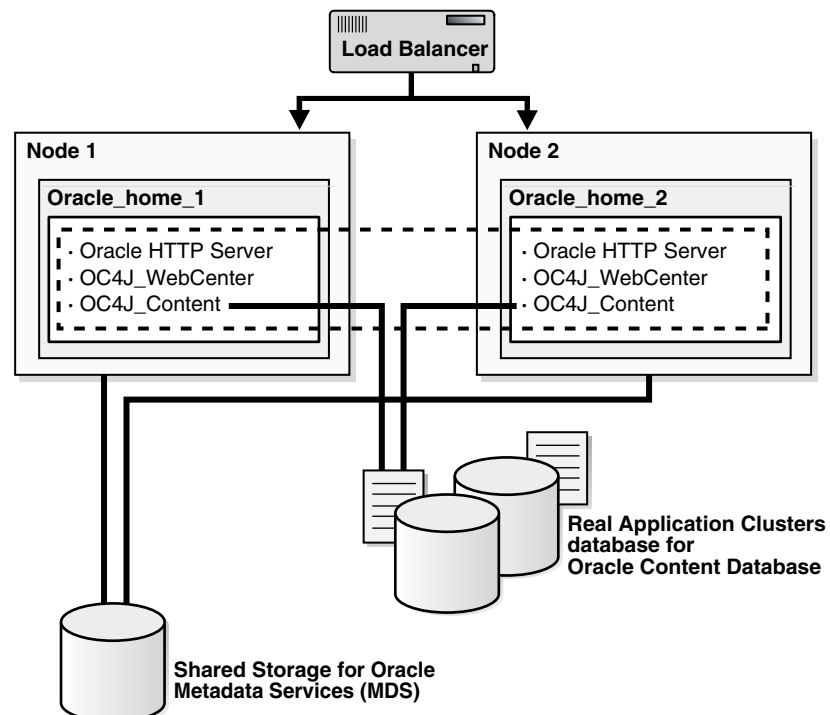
Load Balancer

Node 1

Oracle_home_1

· Oracle HTTP Server
· OC4J_WebCenter
· OC4J_Content

Node 2

Oracle_home_2

· Oracle HTTP Server
· OC4J_WebCenter
· OC4J_Content

Real Application Clusters database for Oracle Content Database

Shared Storage for Oracle Metadata Services (MDS)